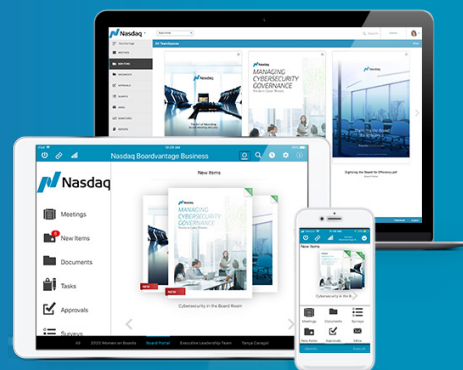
Nasdaq

MANAGING CYBERSECURITY GOVERNANCE

Nasdaq Boardvantage Business

Nasdaq

New Items

Meetings

New Items

Documents

Tasks

Approvals

Surveys

MANAGING CYBERSECURITY GOVERNANCE

NEW

NEW

Cybersecurity in the Board Room

All

Board Portal

Executive Leadership Team

New Items

Cybersecurity in the Board Room

Meetings

Documents

New Items

Approvals